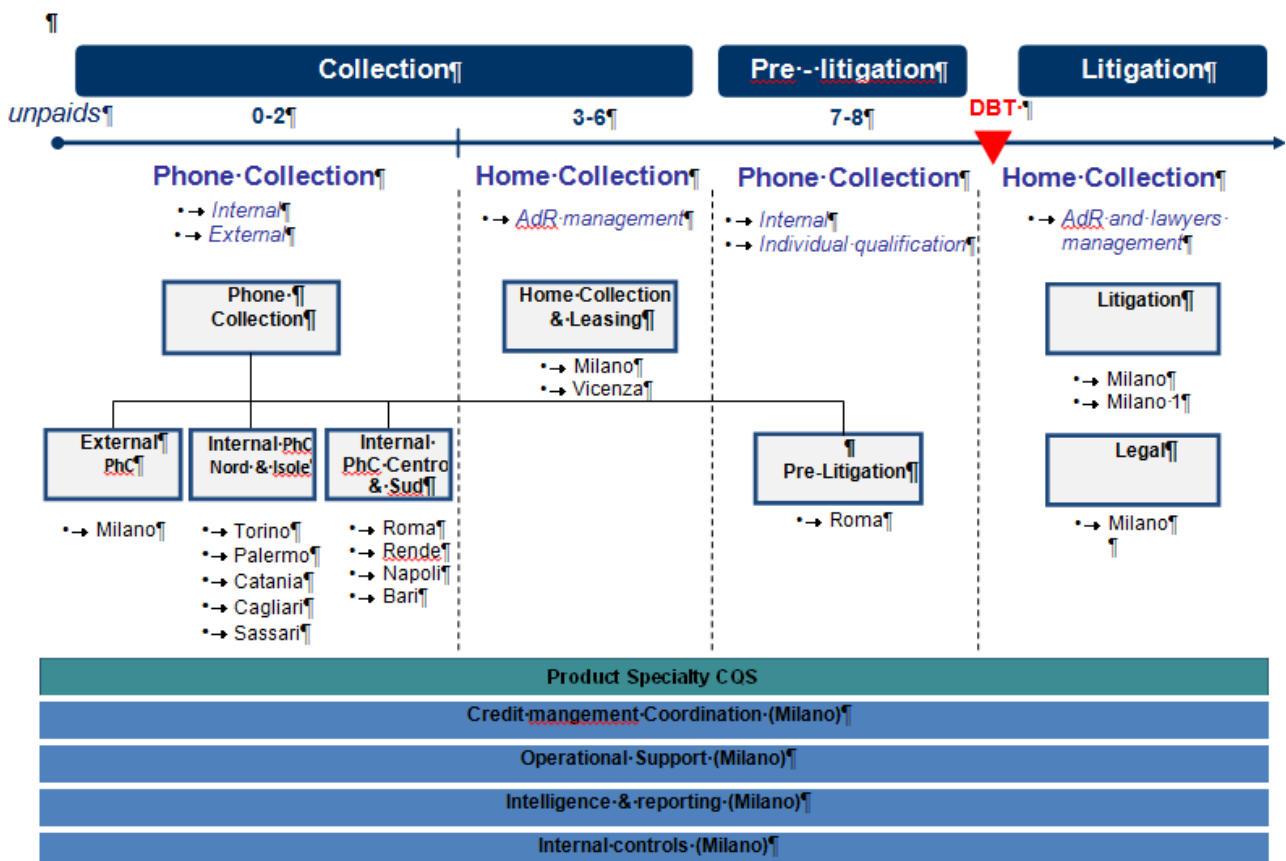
¶

Collection¶

Pre-·-litigation¶

Litigation¶

unpaids¶

0-2¶

3-6¶

7-8¶

DBT·¶

Phone·Collection¶

•→ Internal¶
•→ External¶

Home·Collection¶

•→ AdR·management¶

Phone·Collection¶

•→ Internal¶
•→ Individual·qualification¶

Home·Collection¶

•→ AdR·and·lawyers·management¶

Phone·¶ Collection¶

Home·Collection &·Leasing¶

•→ Milano¶
•→ Vicenza¶

Litigation¶

•→ Milano¶
•→ Milano·1¶

External¶ PhC¶

Internal·PhC Nord·&·Isole

Internal· PhC·Centro &·Sud¶

¶ Pre-Litigation¶

Legal¶

•→ Milano¶

•→ Torino¶
•→ Palermo¶
•→ Catania¶
•→ Cagliari¶
•→ Sassari¶

•→ Roma¶
•→ Rende¶
•→ Napoli¶
•→ Bari¶

•→ Roma¶

•→ Milano¶
¶

Product Specialty CQS

Credit·mangement·Coordination·(Milano)¶

Operational·Support·(Milano)¶

Intelligence·&·reporting·(Milano)¶

Internal·controls·(Milano)¶